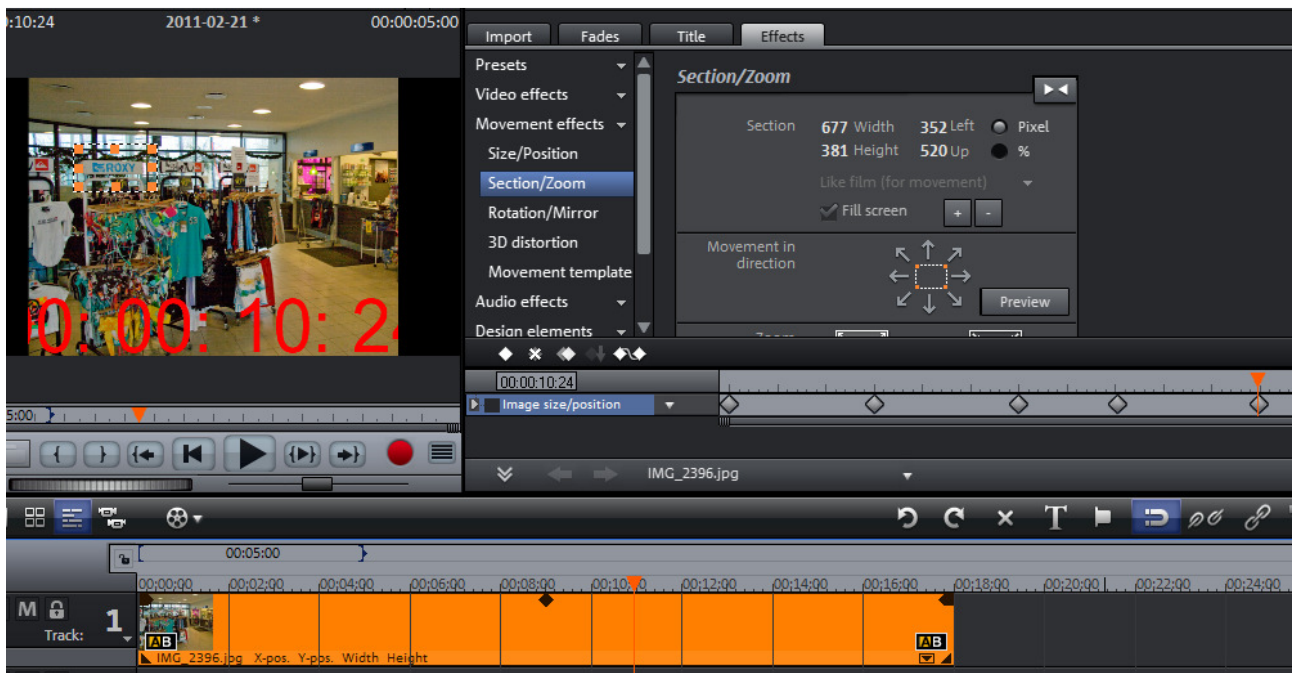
:10:24 2011-02-21 * 00:00:05:00

ROXY

0:00:10:24

Import Fades Title Effects

Presets
Video effects
Movement effects
Size/Position
Section/Zoom
Rotation/Mirror
3D distortion
Movement template
Audio effects
Design elements

Section/Zoom

Section 677 Width 352 Left Pixel
381 Height 520 Up %

Like film (for movement)

Fill screen + -

Movement in direction

Preview

00:00:10:24

Image size/position

5:00

IMG_2396.jpg

00:05:00

00:00:00 00:02:00 00:04:00 00:06:00 00:08:00 00:10:00 00:12:00 00:14:00 00:16:00 00:18:00 00:20:00 00:22:00 00:24:00

M

1

Track:

AB

AB

IMG_2396.jpg X-pos. Y-pos. Width Height